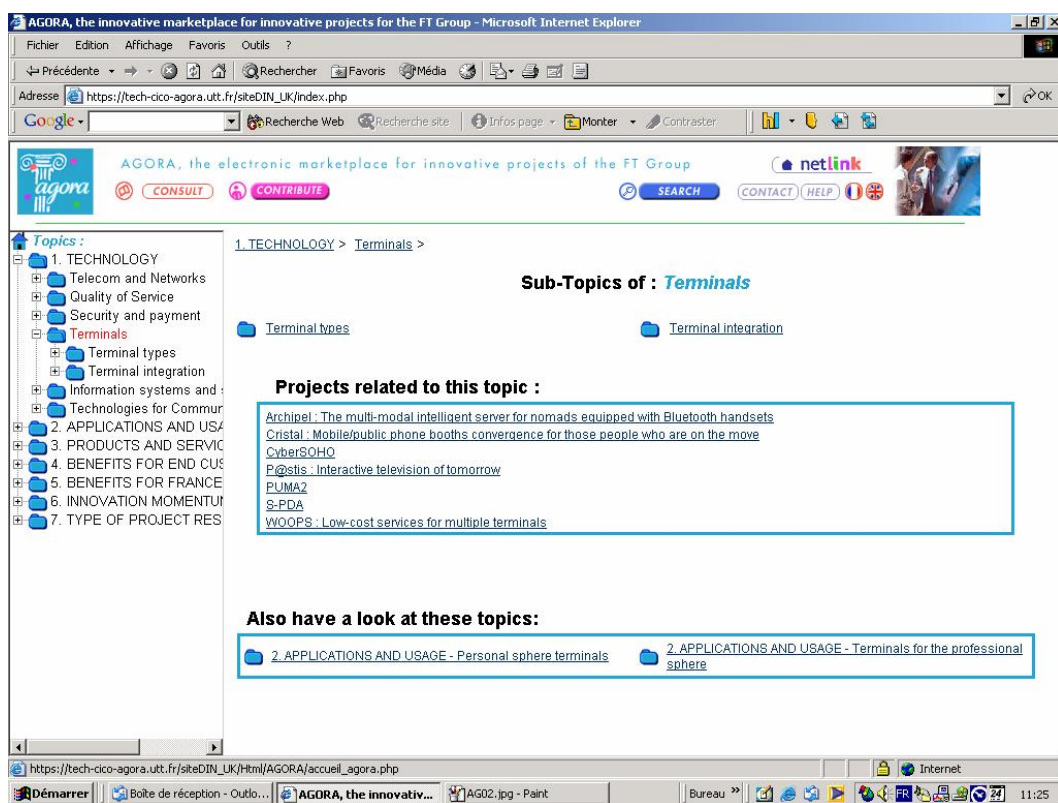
AGORA, the innovative marketplace for innovative projects for the FT Group - Microsoft Internet Explorer

Fichier Edition Affichage Favoris Outils ?

Précédente Rechercher Favoris Média

Adresse https://tech-cico-agora.utt.fr/siteDIN_UK/index.php OK

Google Recherche Web Recherche site Infos page Monter Contraster

agora AGORA, the electronic marketplace for innovative projects of the FT Group netlink CONSULT CONTRIBUTE SEARCH CONTACT HELP

Topics :
1. TECHNOLOGY
Telecom and Networks
Quality of Service
Security and payment
Terminals
Terminal types
Terminal integration
Information systems and
Technologies for Commur
2. APPLICATIONS AND USA
3. PRODUCTS AND SERVIC
4. BENEFITS FOR END CUS
5. BENEFITS FOR FRANCE
6. INNOVATION MOMENTUI
7. TYPE OF PROJECT RES

1. TECHNOLOGY > Terminals >

Sub-Topics of : Terminals

Terminal types

Terminal integration

Projects related to this topic :

Archipel : The multi-modal intelligent server for nomads equipped with Bluetooth handsets
Cristal : Mobile/public phone booths convergence for those people who are on the move
CyberSOHO
P@stis : Interactive television of tomorrow
PUMA2
S-PDA
WOOPS : Low-cost services for multiple terminals

Also have a look at these topics:

2. APPLICATIONS AND USAGE - Personal sphere terminals

2. APPLICATIONS AND USAGE - Terminals for the professional sphere

https://tech-cico-agora.utt.fr/siteDIN_UK/Html/AGORA/accueil_agora.php Internet

Démarrer Boîte de réception - Outlo... AGORA, the innovativ... AG02.jpg - Paint Bureau 11:25